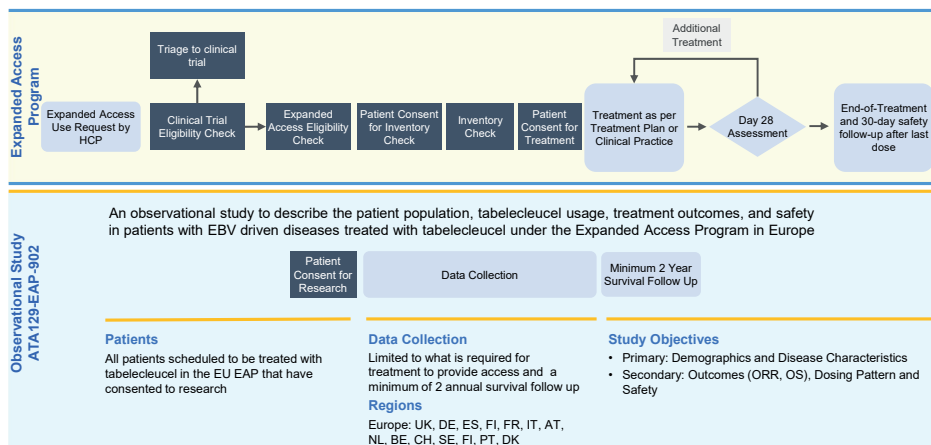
Expanded Access Program

Triage to clinical trial

Additional Treatment

Expanded Access Use Request by HCP

Clinical Trial Eligibility Check

Expanded Access Eligibility Check

Patient Consent for Inventory Check

Inventory Check

Patient Consent for Treatment

Treatment as per Treatment Plan or Clinical Practice

Day 28 Assessment

End-of-Treatment and 30-day safety follow-up after last dose

Observational Study ATA129-EAP-902

An observational study to describe the patient population, tabelecleucel usage, treatment outcomes, and safety in patients with EBV driven diseases treated with tabelecleucel under the Expanded Access Program in Europe

Patient Consent for Research

Data Collection

Minimum 2 Year Survival Follow Up

Patients

All patients scheduled to be treated with tabelecleucel in the EU EAP that have consented to research

Data Collection

Limited to what is required for treatment to provide access and a minimum of 2 annual survival follow up

Regions

Europe: UK, DE, ES, FI, FR, IT, AT, NL, BE, CH, SE, FI, PT, DK

Study Objectives

• Primary: Demographics and Disease Characteristics

• Secondary: Outcomes (ORR, OS), Dosing Pattern and Safety